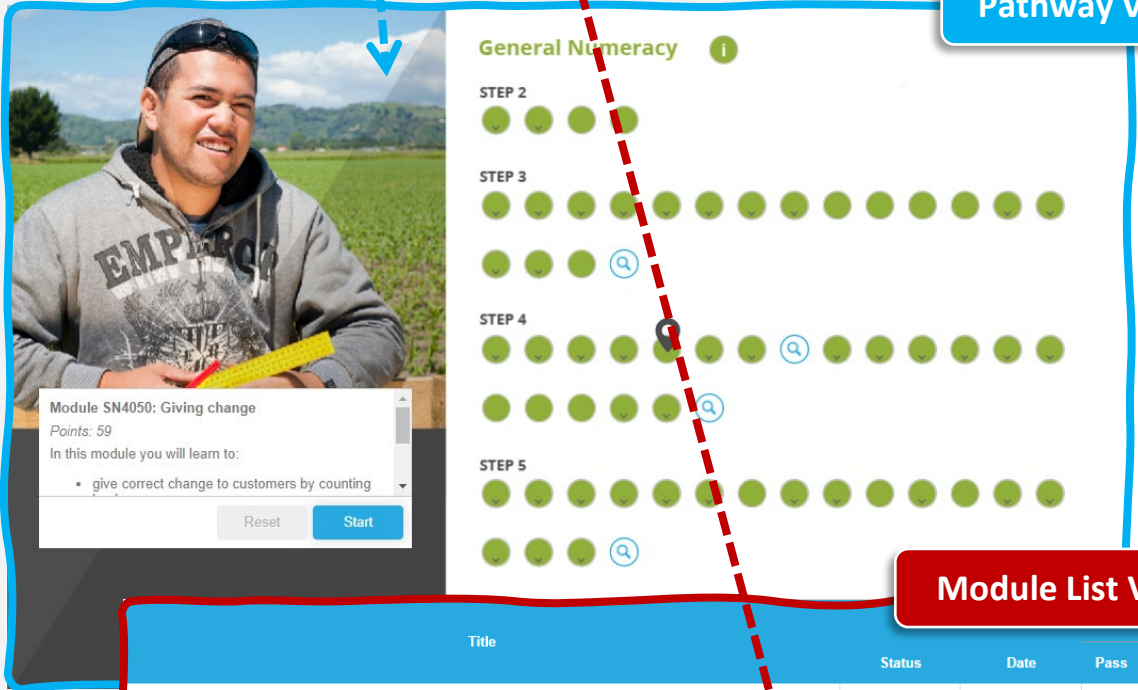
Pathway V

General Numeracy

STEP 2

STEP 3

STEP 4

STEP 5

Module SN4050: Giving change

Points: 59

In this module you will learn to:

• give correct change to customers by counting

Reset

Start

Module List V

Title

Status

Date

Pass